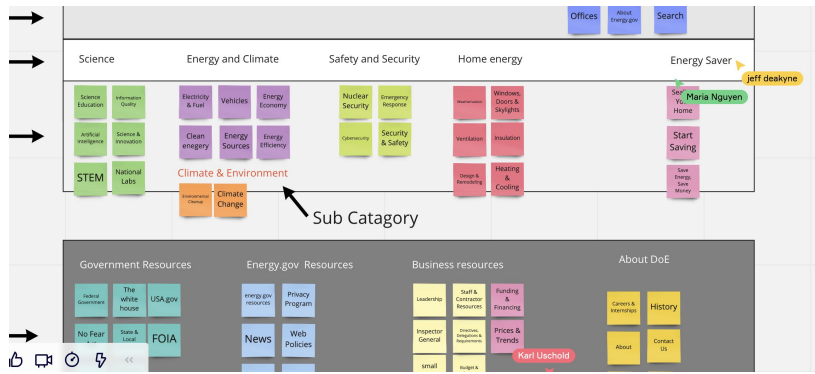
Offices
About Energy.gov
Search

Science
Energy and Climate
Safety and Security
Home energy
Energy Saver

jeff deakyne
Maria Nguyen

Science Education
Information Quality
Artificial Intelligence
Science & Innovation
STEM
National Labs

Electricity & Fuel
Vehicles
Energy Economy
Clean enegery
Energy Sources
Energy Efficiency

Climate & Environment
Environmental Cleanup
Climate Change

Sub Catagory

Nuclear Security
Emergency Response
Cybersecurity
Security & Safety

Weatherization
Windows, Doors & Skylights
Ventilation
Insulation
Design & Remodeling
Heating & Cooling

See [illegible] Yo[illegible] Home
Start Saving
Save Energy, Save Money

Government Resources
Energy.gov Resources
Business resources
About DoE

Federal Government
The white house
USA.gov
No Fear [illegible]
State & Local
FOIA

energy.gov resources
Privacy Program
News
Web Policies

Leadership
Staff & Contractor Resources
Funding & Financing
Inspector General
Directives, Delegations & Requirements
Prices & Trends
small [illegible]
Budget & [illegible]

Karl Uschold

Careers & Internships
History
About
Contact Us